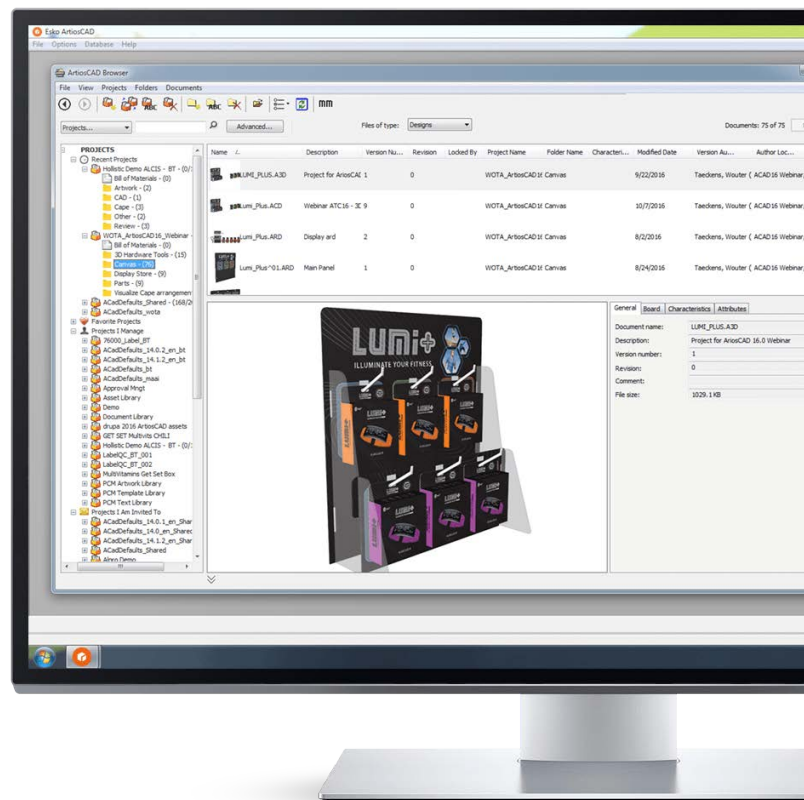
Esko ArtiosCAD
File Options Database Help

ArtiosCAD Browser
File View Projects Folders Documents
mm
Projects... Advanced... Files of type: Designs Documents: 75 of 75

PROJECTS
Recent Projects
Holistic Demo ALCIS - BT - (0/
Bill of Materials - (0)
Artwork - (2)
CAD - (1)
Cape - (2)
Other - (2)
Review - (3)
WOTA_ArtiosCAD16_Webinar
Bill of Materials - (0)
3D Hardware Tools - (15)
Canvas - (76)
Display Store - (9)
Parts - (9)
Visualize Cape arrangemen
ACadDefaults_Shared - (168/2
ACadDefaults_wota
Favorite Projects
Projects I Manage
76000_Label_BT
ACadDefaults_14.0.2_en_bt
ACadDefaults_14.1.2_en_bt
ACadDefaults_bt
ACadDefaults_maai
Approval Mngt
Asset Library
Demo
Document Library
drupa 2016 ArtiosCAD assets
GET SET Multivits CHILI
Holistic Demo ALCIS - BT - (0/
LabelQC_BT_001
LabelQC_BT_002
MultiVitamins Get Set Box
PCM Artwork Library
PCM Template Library
PCM Text Library
Projects I Am Invited To
ACadDefaults_14.0.1_en_Shar
ACadDefaults_14.0_en_Sharec
ACadDefaults_14.1.2_en_Shar
ACadDefaults_Shared
Alpro Demo

| Name | Description | Version Nu... | Revision | Locked By | Project Name | Folder Name | Characteri... | Modified Date | Version Au... | Author Loc... |
|---|---|---|---|---|---|---|---|---|---|---|
| LUMI_PLUS.A3D | Project for AriosCAI | 1 | 0 | | WOTA_ArtiosCAD1€ | Canvas | | 9/22/2016 | Taeckens, Wouter ( | ACAD16 Webinar |
| Lumi_Plus.ACD | Webinar ATC16 - 3C | 9 | 0 | | WOTA_ArtiosCAD1€ | Canvas | | 10/7/2016 | Taeckens, Wouter ( | ACAD16 Webinar |
| Lumi_Plus.ARD | Display ard | 2 | 0 | | WOTA_ArtiosCAD1€ | Canvas | | 8/2/2016 | Taeckens, Wouter ( | ACAD16 Webinar |
| Lumi_Plus^01.ARD | Main Panel | 1 | 0 | | WOTA_ArtiosCAD1€ | Canvas | | 8/24/2016 | Taeckens, Wouter ( | ACAD16 Webinar |

LUMI+
ILLUMINATE YOUR FITNESS

General Board Characteristics Attributes
Document name: LUMI_PLUS.A3D
Description: Project for AriosCAD 16.0 Webinar
Version number: 1
Revision: 0
Comment:
File size: 1029.1 KB